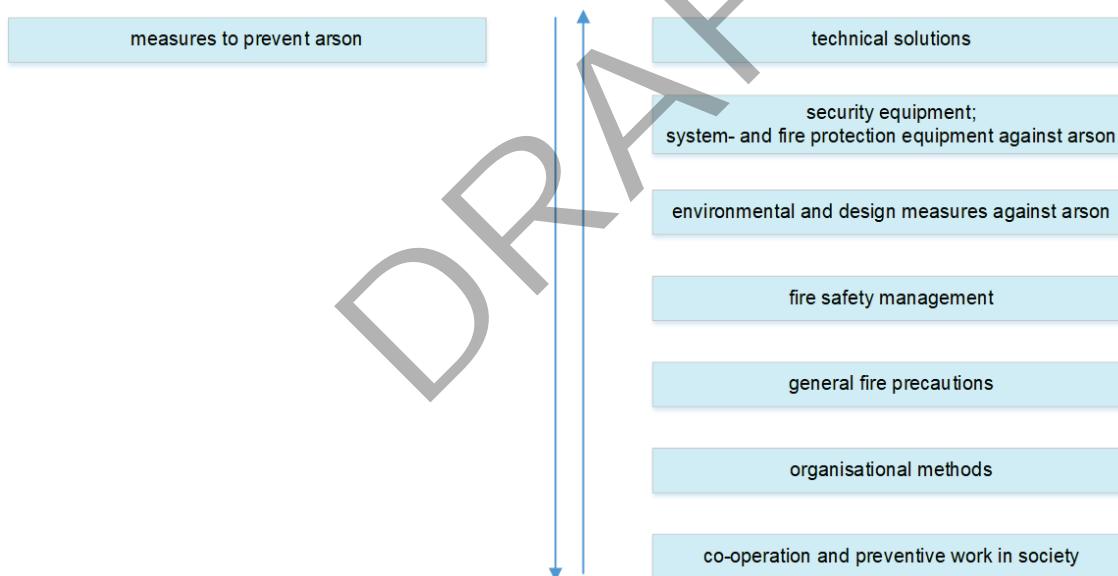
measures to prevent arson

technical solutions

security equipment;
system- and fire protection equipment against arson

environmental and design measures against arson

fire safety management

general fire precautions

organisational methods

co-operation and preventive work in society

DRAFT